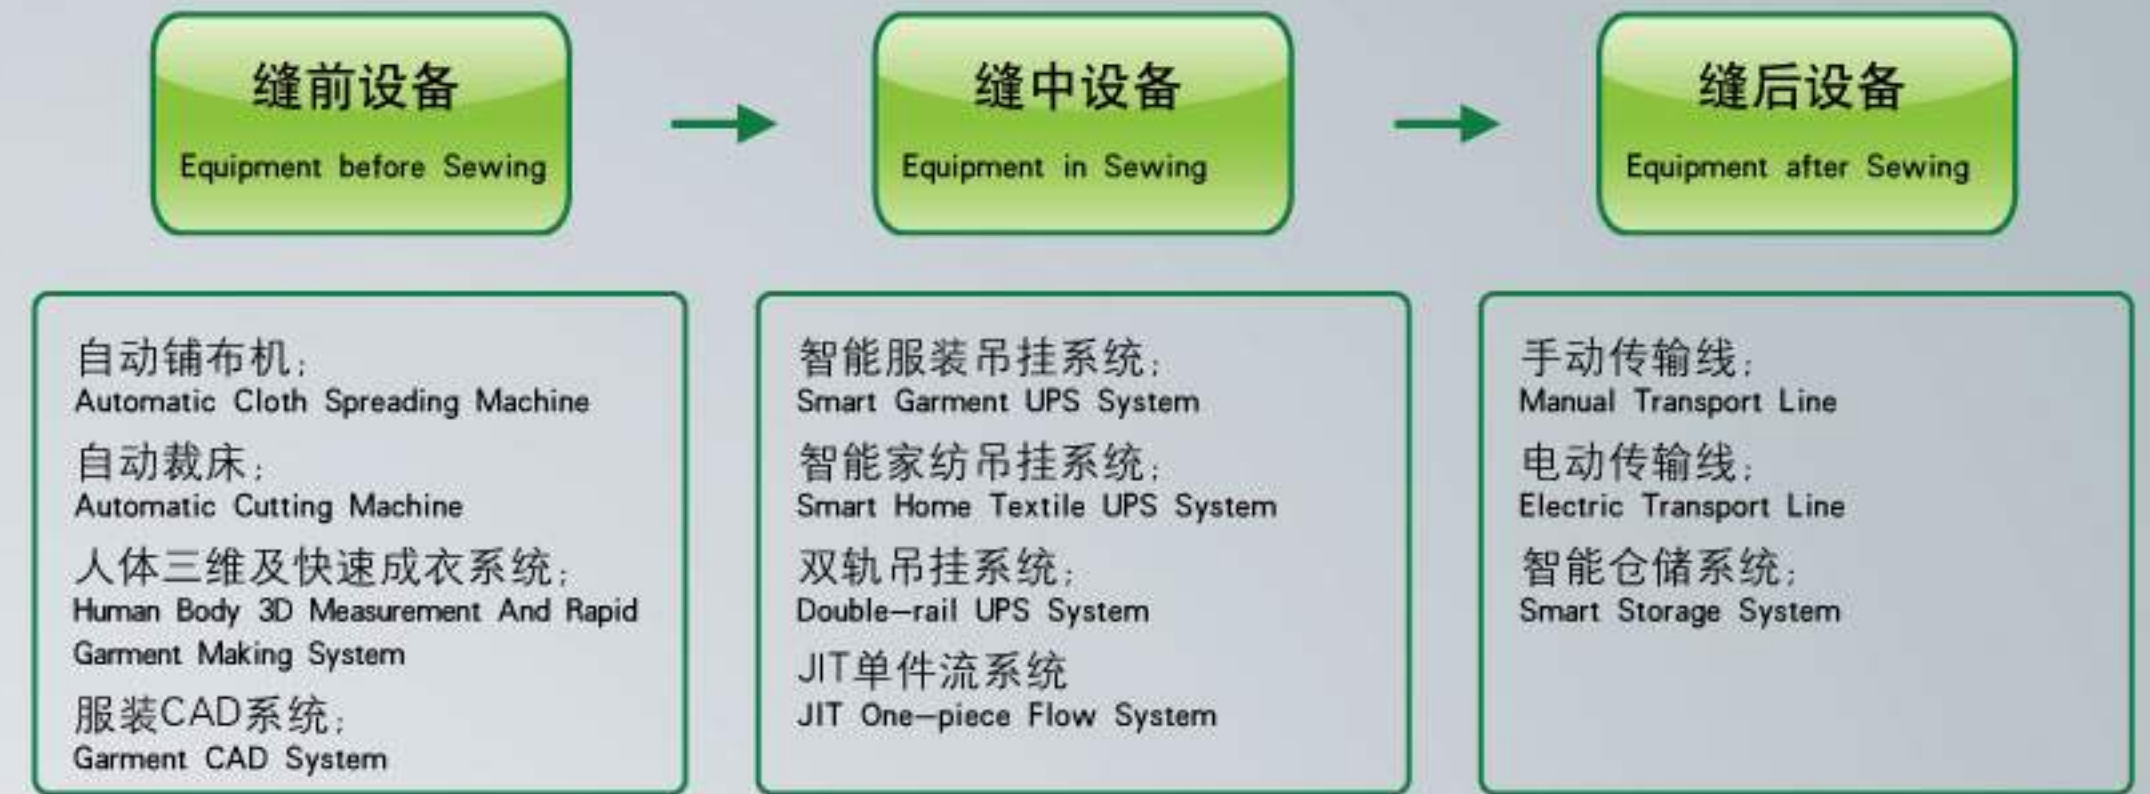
缝前设备
Equipment before Sewing

缝中设备
Equipment in Sewing

缝后设备
Equipment after Sewing

自动铺布机：
Automatic Cloth Spreading Machine
自动裁床：
Automatic Cutting Machine
人体三维及快速成衣系统：
Human Body 3D Measurement And Rapid Garment Making System
服装CAD系统：
Garment CAD System

智能服装吊挂系统：
Smart Garment UPS System
智能家纺吊挂系统：
Smart Home Textile UPS System
双轨吊挂系统：
Double-rail UPS System
JIT单件流系统
JIT One-piece Flow System

手动传输线：
Manual Transport Line
电动传输线：
Electric Transport Line
智能仓储系统：
Smart Storage System